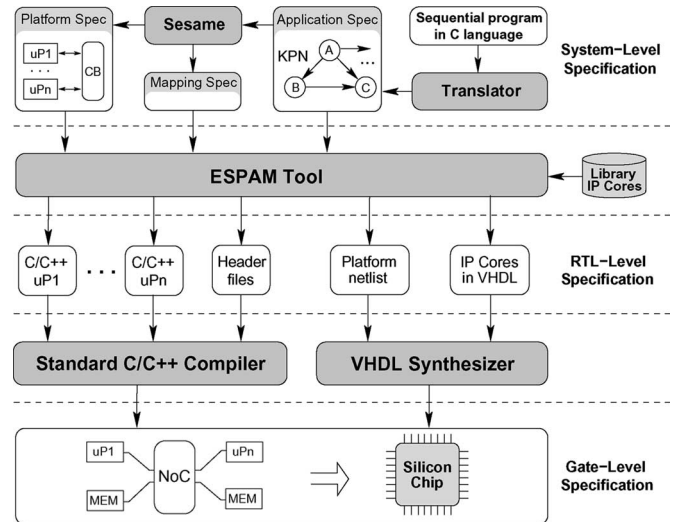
Platform Spec

uP1

. . .

uPn

CB

Sesame

Mapping Spec

Application Spec

KPN

A

B

C

...

Sequential program in C language

Translator

System−Level Specification

ESPAM Tool

Library IP Cores

C/C++ uP1

. . .

C/C++ uPn

Header files

Platform netlist

IP Cores in VHDL

RTL−Level Specification

Standard C/C++ Compiler

VHDL Synthesizer

uP1

MEM

NoC

uPn

MEM

Silicon Chip

Gate−Level Specification